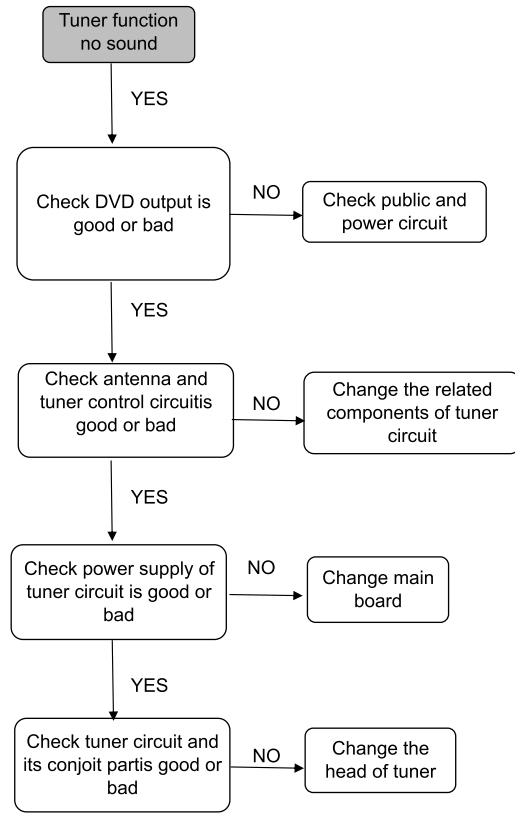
Tuner function no sound

YES

Check DVD output is good or bad

NO

Check public and power circuit

YES

Check antenna and tuner control circuitis good or bad

NO

Change the related components of tuner circuit

YES

Check power supply of tuner circuit is good or bad

NO

Change main board

YES

Check tuner circuit and its conjoit partis good or bad

NO

Change the head of tuner